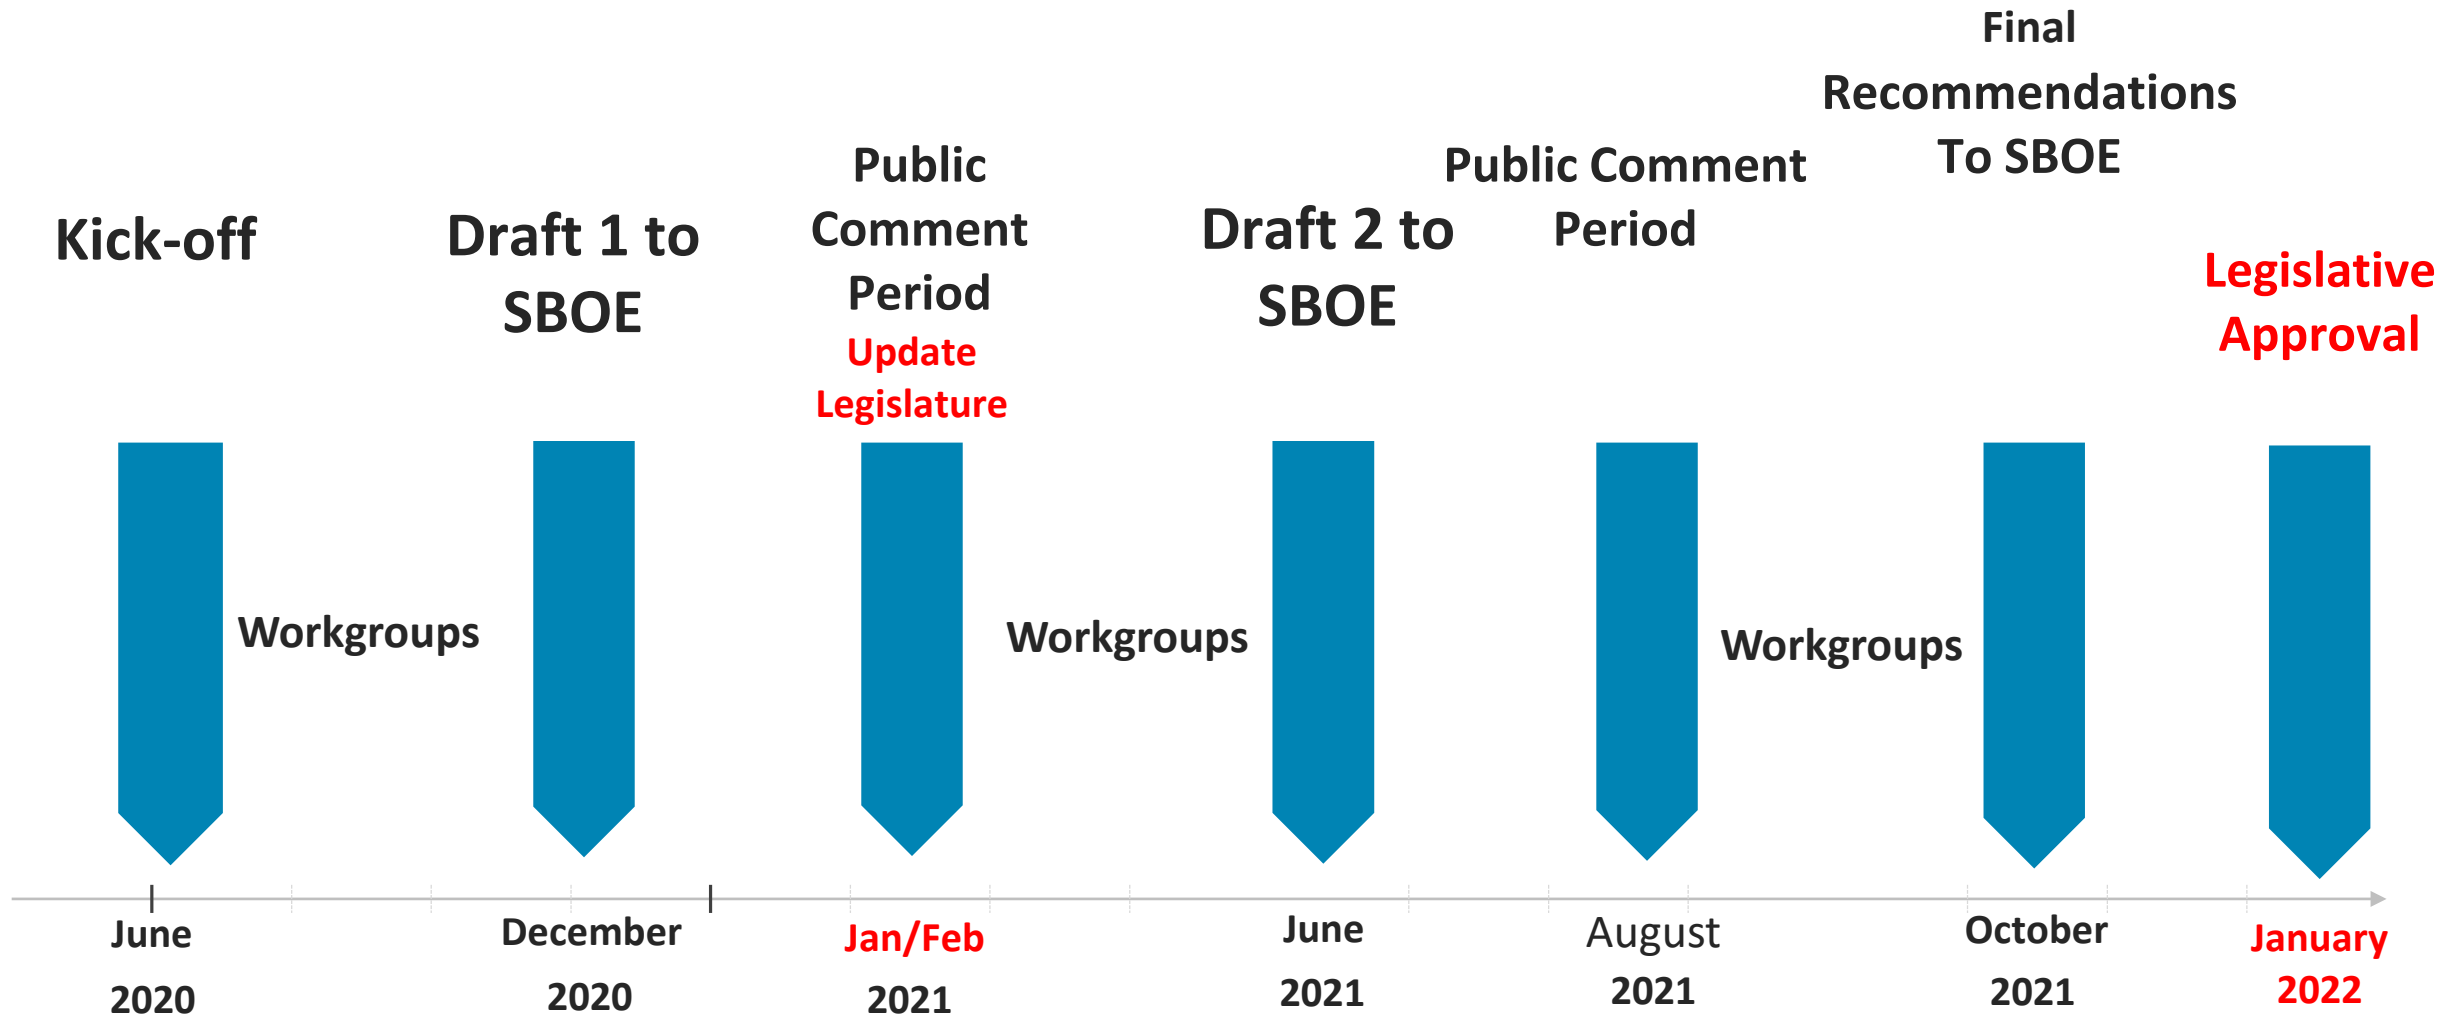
Kick-off

Workgroups

June
2020

Draft 1 to SBOE

December
2020

Public Comment Period
Update Legislature

Jan/Feb
2021

Workgroups

Draft 2 to SBOE

June
2021

Public Comment Period

August
2021

Workgroups

Final Recommendations To SBOE

October
2021

Legislative Approval

January
2022